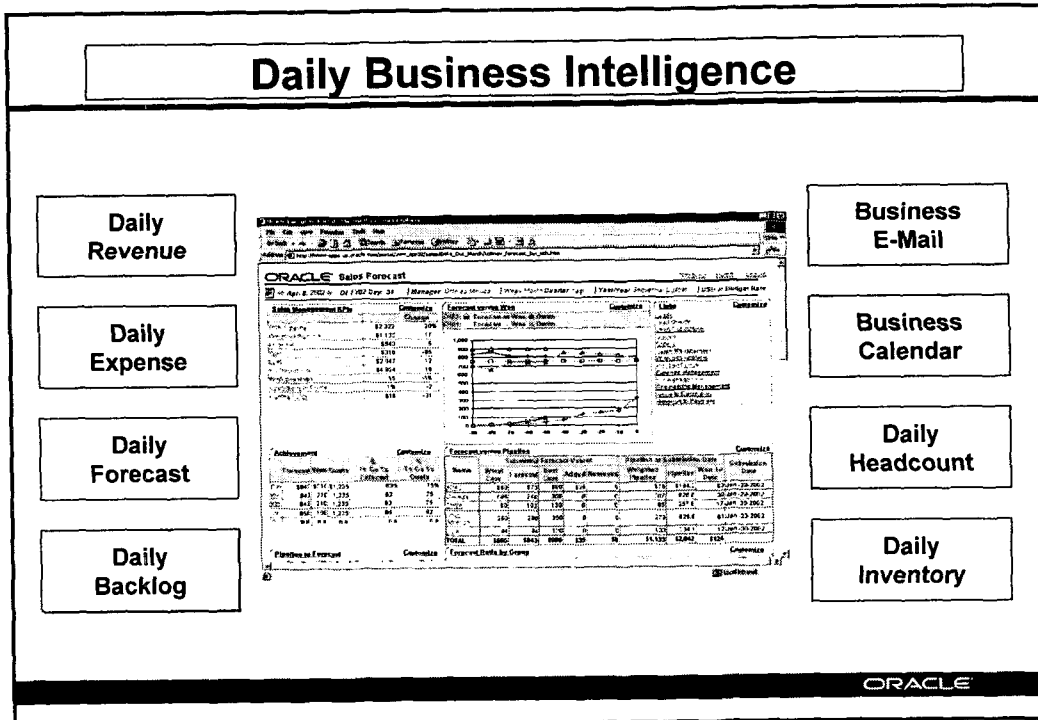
Daily Business Intelligence

Daily Revenue

Daily Expense

Daily Forecast

Daily Backlog

ORACLE Sales Forecast

Sales Management KPIs

Forecast versus Won

Achievement

Forecast versus Pipeline

Pipeline to Forecast

Forecast Ratio by Group

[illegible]

Business E-Mail

Business Calendar

Daily Headcount

Daily Inventory

ORACLE